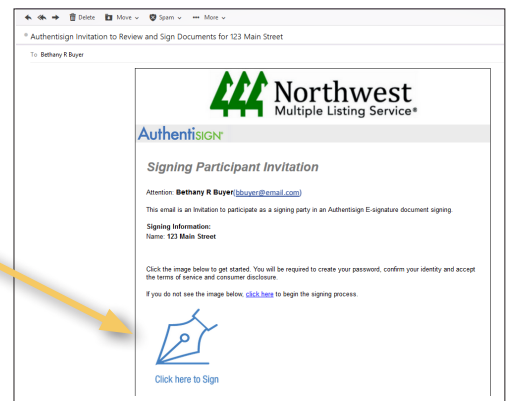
Delete Move Spam More

Authentisign Invitation to Review and Sign Documents for 123 Main Street

To Bethany R Buyer

Northwest Multiple Listing Service®

AuthentiSIGN

Signing Participant Invitation

Attention: Bethany R Buyer(bbuyer@email.com)

This email is an Invitation to participate as a signing party in an Authentisign E-signature document signing.

Signing Information:
Name: 123 Main Street

Click the image below to get started. You will be required to create your password, confirm your identity and accept the terms of service and consumer disclosure.

If you do not see the image below, click here to begin the signing process.

Click here to Sign